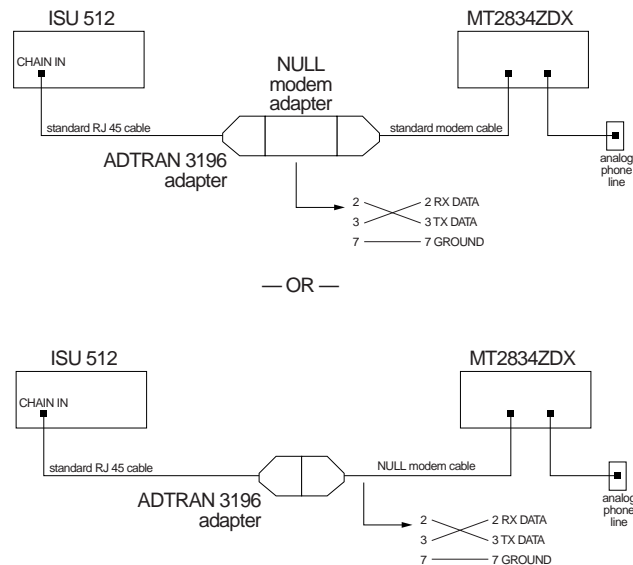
ISU 512

CHAIN IN

MT2834ZDX

NULL modem adapter

standard RJ 45 cable

standard modem cable

ADTRAN 3196 adapter

analog phone line

2 2 RX DATA
3 3 TX DATA
7 7 GROUND

— OR —

ISU 512

CHAIN IN

MT2834ZDX

standard RJ 45 cable

NULL modem cable

ADTRAN 3196 adapter

analog phone line

2 2 RX DATA
3 3 TX DATA
7 7 GROUND